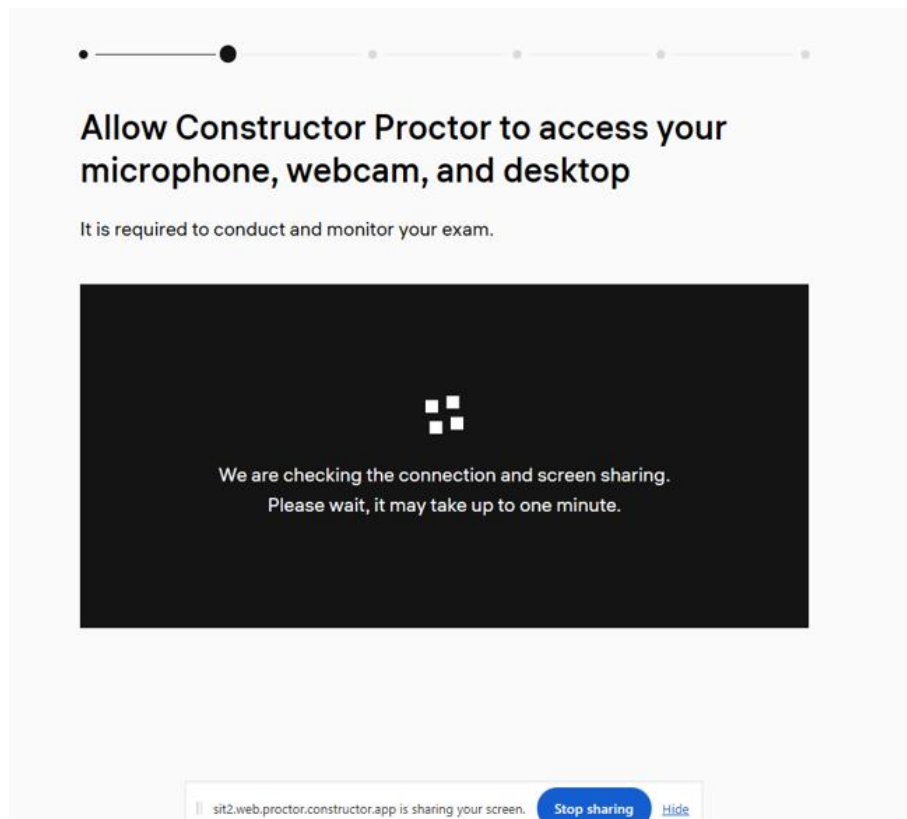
Allow Constructor Proctor to access your microphone, webcam, and desktop

It is required to conduct and monitor your exam.

We are checking the connection and screen sharing.
Please wait, it may take up to one minute.

sit2.web.proctor.constructor.app is sharing your screen. Stop sharing Hide